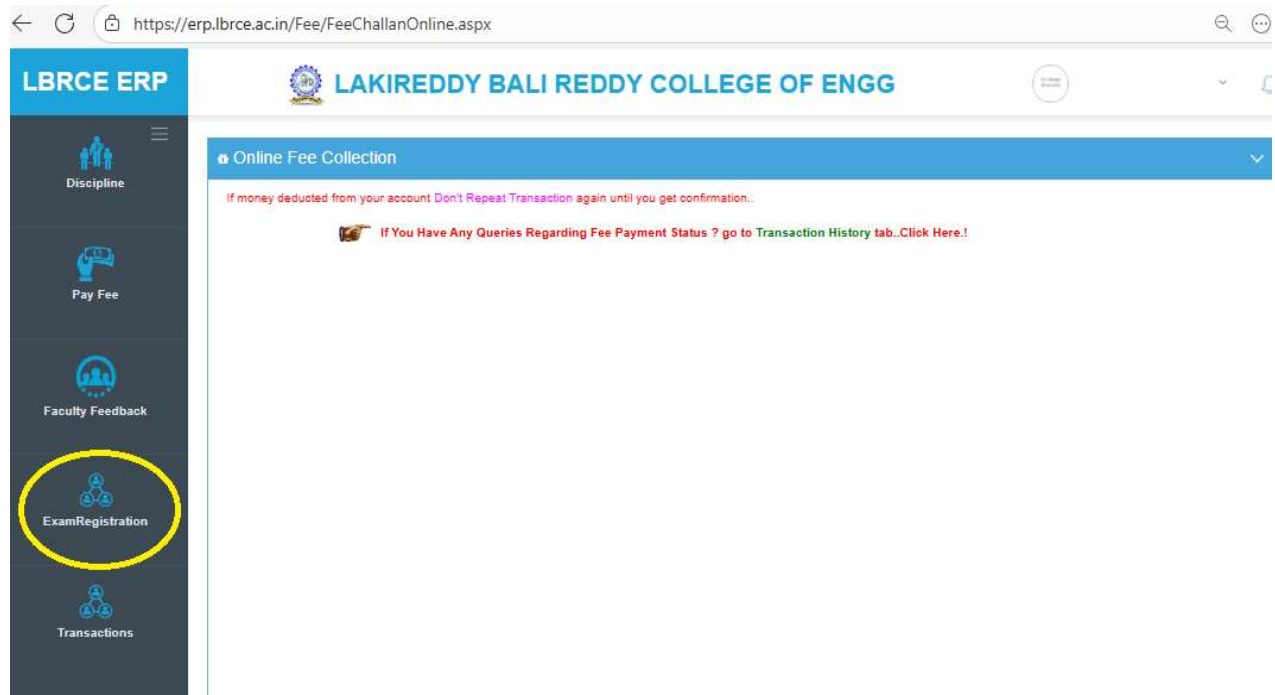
https://erp.lbrce.ac.in/Fee/FeeChallanOnline.aspx

LBRCE ERP

LAKIREDDY BALI REDDY COLLEGE OF ENGG

Discipline

Pay Fee

Faculty Feedback

ExamRegistration

Transactions

Online Fee Collection

If money deducted from your account Don't Repeat Transaction again until you get confirmation..

If You Have Any Queries Regarding Fee Payment Status ? go to Transaction History tab..Click Here.!